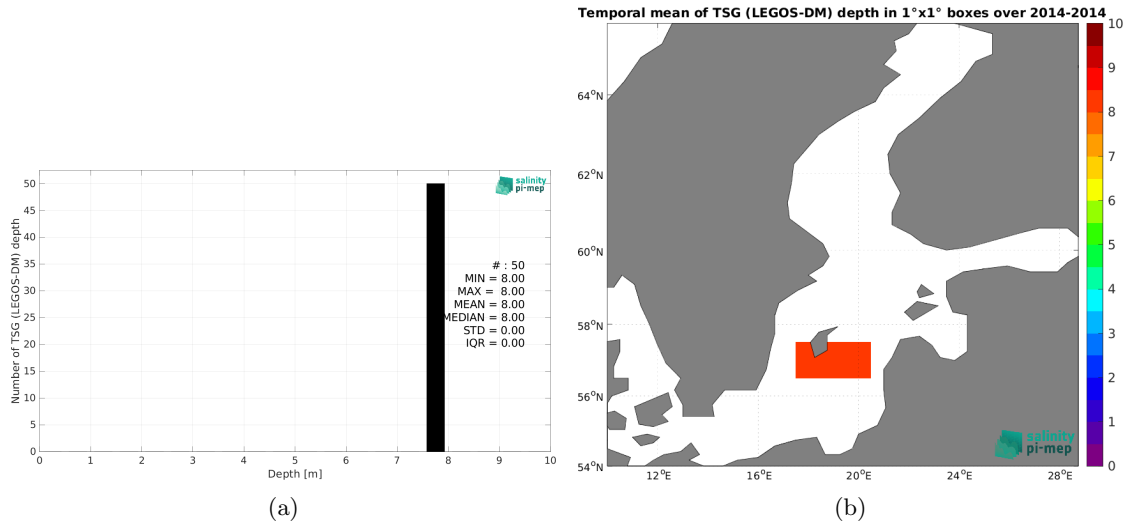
salinity pi-mep

Number of TSG (LEGOS-DM) depth

50
45
40
35
30
25
20
15
10
5
0

0 1 2 3 4 5 6 7 8 9 10

Depth [m]

# : 50
MIN = 8.00
MAX = 8.00
MEAN = 8.00
MEDIAN = 8.00
STD = 0.00
IQR = 0.00

(a)

Temporal mean of TSG (LEGOS-DM) depth in 1°x1° boxes over 2014-2014

$64^oN$
$62^oN$
$60^oN$
$58^oN$
$56^oN$
$54^oN$

$12^oE$ $16^oE$ $20^oE$ $24^oE$ $28^oE$

10
9
8
7
6
5
4
3
2
1
0

salinity pi-mep

(b)